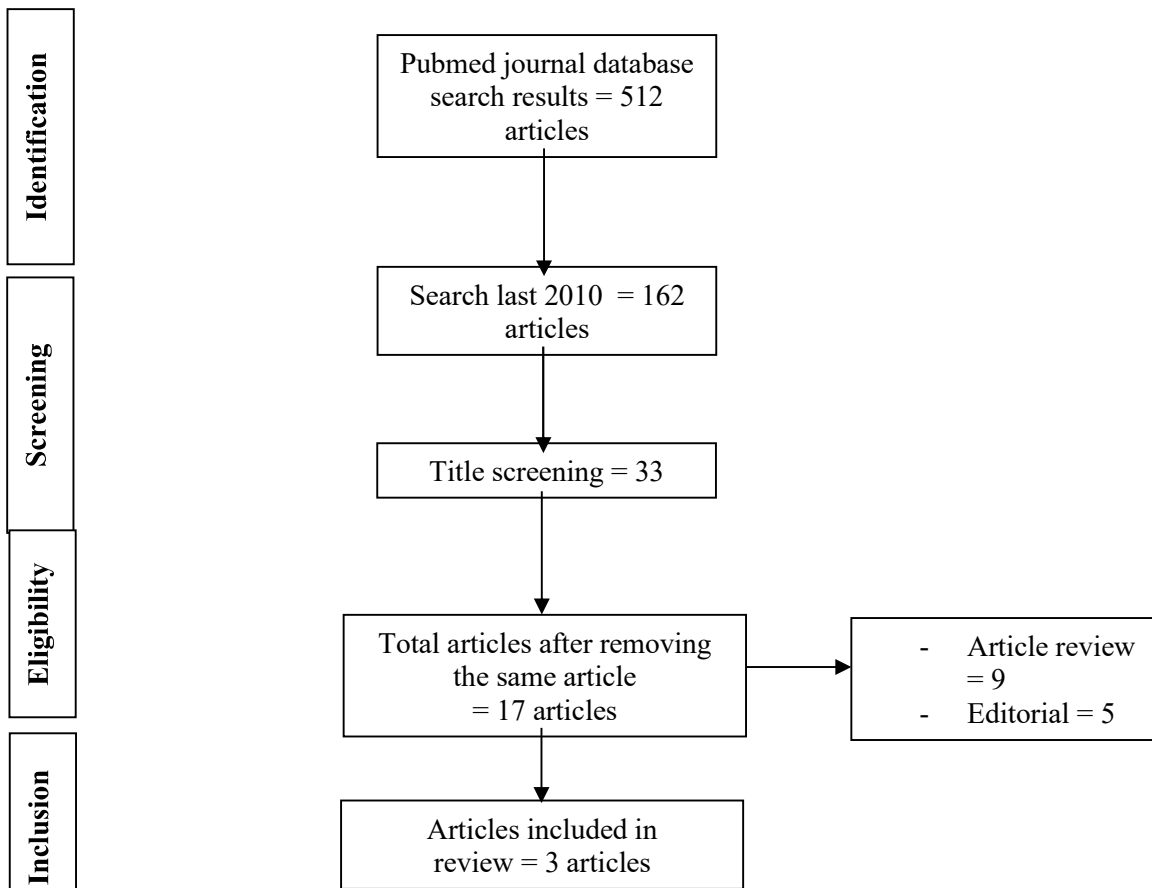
Identification

Pubmed journal database search results = 512 articles

Screening

Search last 2010 = 162 articles

Title screening = 33

Eligibility

Total articles after removing the same article = 17 articles

- Article review = 9
- Editorial = 5

Inclusion

Articles included in review = 3 articles